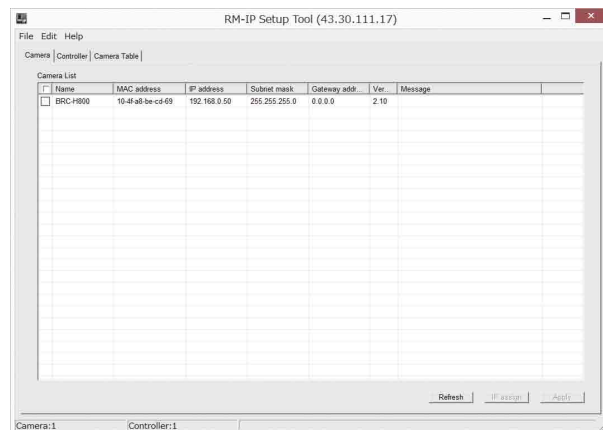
RM-IP Setup Tool (43.30.111.17)

File Edit Help

Camera | Controller | Camera Table

Camera List

| | Name | MAC address | IP address | Subnet mask | Gateway addr... | Ver... | Message |
|---|---|---|---|---|---|---|---|
| ☐ | BRC-H800 | 10-4f-a8-be-cd-69 | 192.168.0.50 | 255.255.255.0 | 0.0.0.0 | 2.10 | |

Refresh IP assign Apply

Camera:1 Controller:1